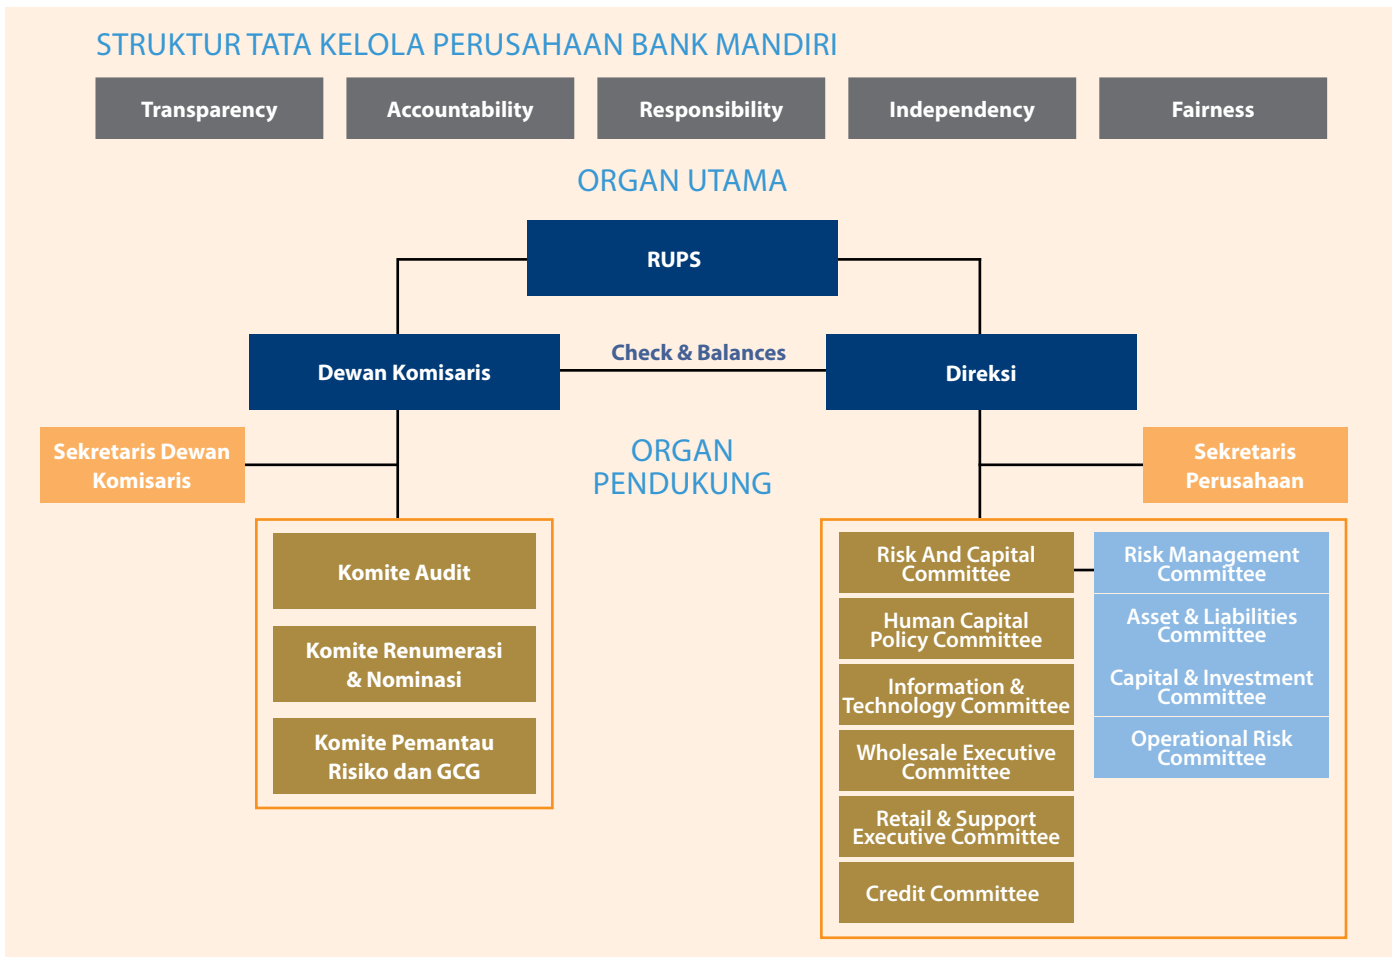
STRUKTUR TATA KELOLA PERUSAHAAN BANK MANDIRI

Transparency

Accountability

Responsibility

Independency

Fairness

ORGAN UTAMA

RUPS

Dewan Komisaris

Check & Balances

Direksi

Sekretaris Dewan Komisaris

ORGAN PENDUKUNG

Sekretaris Perusahaan

Komite Audit

Komite Renumerasi & Nominasi

Komite Pemantau Risiko dan GCG

Risk And Capital Committee

Human Capital Policy Committee

Information & Technology Committee

Wholesale Executive Committee

Retail & Support Executive Committee

Credit Committee

Risk Management Committee

Asset & Liabilities Committee

Capital & Investment Committee

Operational Risk Committee